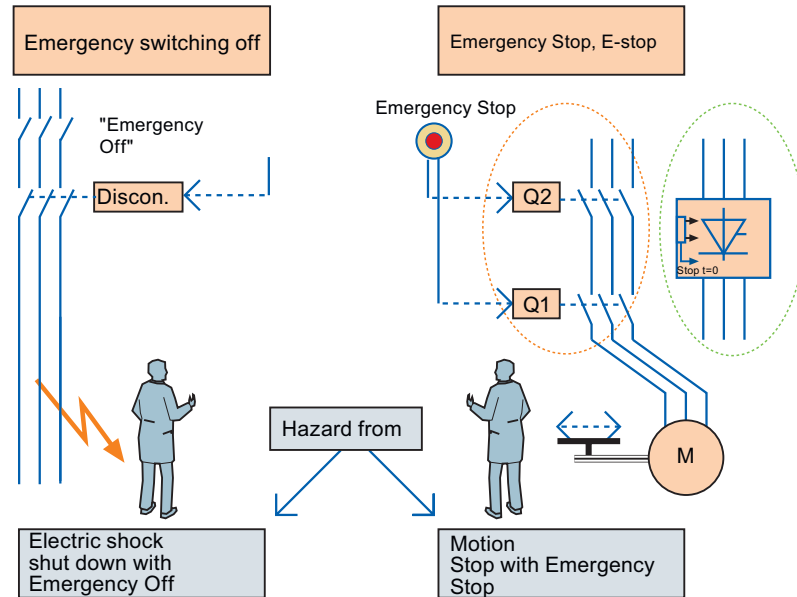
Emergency switching off

Emergency Stop, E-stop

"Emergency Off"

Discon.

Emergency Stop

Q2

Q1

Stop t=0

M

Hazard from

Electric shock shut down with Emergency Off

Motion Stop with Emergency Stop